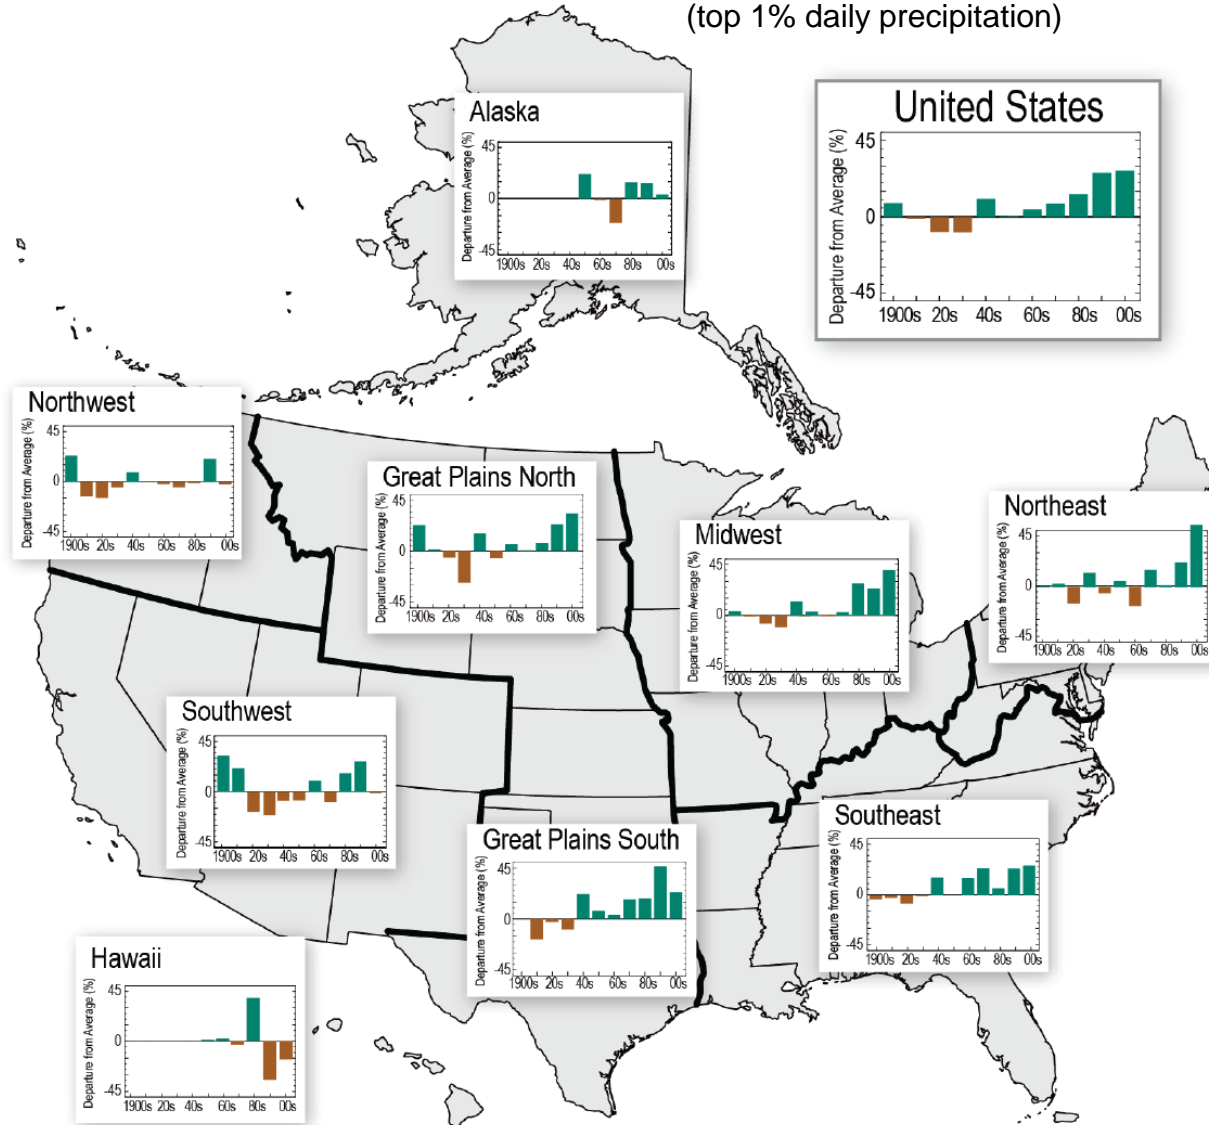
(top 1% daily precipitation)

Alaska
Departure from Average (%)
45
0
-45
1900s 20s 40s 60s 80s 00s

United States
Departure from Average (%)
45
0
-45
1900s 20s 40s 60s 80s 00s

Northwest
Departure from Average (%)
45
0
-45
1900s 20s 40s 60s 80s 00s

Great Plains North
Departure from Average (%)
45
0
-45
1900s 20s 40s 60s 80s 00s

Midwest
Departure from Average (%)
45
0
-45
1900s 20s 40s 60s 80s 00s

Northeast
Departure from Average (%)
45
0
-45
1900s 20s 40s 60s 80s 00s

Southwest
Departure from Average (%)
45
0
-45
1900s 20s 40s 60s 80s 00s

Great Plains South
Departure from Average (%)
45
0
-45
1900s 20s 40s 60s 80s 00s

Southeast
Departure from Average (%)
45
0
-45
1900s 20s 40s 60s 80s 00s

Hawaii
Departure from Average (%)
45
0
-45
1900s 20s 40s 60s 80s 00s